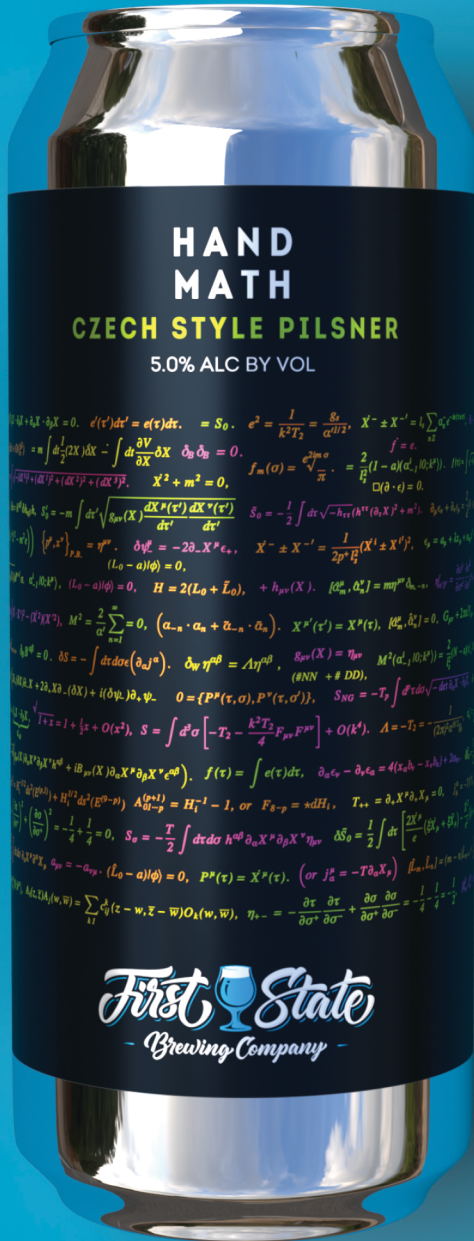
HAND
MATH
CZECH STYLE PILSNER
5.0% ALC BY VOL

$e(\tau')d\tau' = e(\tau)d\tau$. $= S_0$. $e^2 = \frac{1}{k^2 T_2} = \frac{8_s}{\alpha'^{1/2}}$, $X^- \pm X^{-\prime} = l_s \sum$

$= \int d\frac{1}{2}(2X)\delta X - \int d\tau \frac{\partial V}{\partial X}\delta X$ $\partial_B \partial_B = 0$. $f = e$.

$X^2 + m^2 = 0$, $f_m(\sigma) = e^{\frac{2\pi i m\sigma}{\pi}}$. $= \frac{2}{l_s^2}(1-a)(\alpha'_-, l0; k^a)$

$\Box(\partial \cdot \epsilon) = 0$.

$S_0' = -m\int d\tau' \sqrt{g_{\mu\nu}(X)\frac{dX^\mu(\tau')}{d\tau'}\frac{dX^\nu(\tau')}{d\tau'}}$ $\tilde{S}_0 = -\frac{1}{2}\int d\tau \sqrt{-h_{\tau\tau}}$

$= \eta^{\mu\nu}$. $\delta\psi^\mu_- = -2\partial_- X^\mu \epsilon_+$, $X^- \pm X^{-\prime} = \frac{1}{2p^+ l_s^2}(\dot{X}^I \pm X^{I\prime})^2$,

$(L_0 - a)|\phi\rangle = 0$, $(L_0 - a)|\phi\rangle = 0$, $H = 2(L_0 + \bar{L}_0)$, $+ h_{\mu\nu}(X)$. $[\alpha^\mu_m, \bar{\alpha}^\nu_n] = m\eta^{\mu\nu}\delta_{m,-n}$

$M^2 = \frac{2}{\alpha'}\sum_{n=1}^{\infty} = 0$, $(\alpha_{-n} \cdot \alpha_n + \tilde{\alpha}_{-n} \cdot \tilde{\alpha}_n)$. $X^{\mu'}(\tau') = X^\mu(\tau)$,

$\delta S = -\int d\sigma d\tau \epsilon(\partial_\alpha j^\alpha)$. $\delta_W \eta^{\alpha\beta} = \Lambda\eta^{\alpha\beta}$ $g_{\mu\nu}(X) = \eta_{\mu\nu}$ $M^2(\alpha'_-, l0; k^a)$

(#NN + # DD),

$+ i(\partial\psi_-)\partial_+\psi_-$ $0 = \{P^\mu(\tau,\sigma), P^\nu(\tau,\sigma')\}$, $S_{NG} = -T_p \int d^p\tau d\sigma \sqrt{-\det}$

$\sqrt{1+x} = 1 + \frac{1}{2}x + O(x^2)$, $S = \int d^3\sigma\left[-T_2 - \frac{k^2 T_2}{4}F_{\mu\nu}F^{\mu\nu}\right] + O(k^4)$. $\Lambda = -T_2 = \frac{1}{(2\pi)^2 \alpha'^3}$

$+ iB_{\mu\nu}(X)\partial_\alpha X^\mu \partial_\beta X^\nu \epsilon^{\alpha\beta}$. $f(\tau) = \int e(\tau)d\tau$, $\partial_\alpha\epsilon_\beta - \partial_\beta\epsilon_\alpha = 4(x_\alpha\delta_\beta - x_\beta\delta_\alpha)$

$A^{(p+1)}_{01-p} = H_1^{-1} - 1$, or $F_{8-p} = *dH_1$, $T_{++} = \partial_+ X^\mu \partial_+ X_\mu = 0$,

$= -\frac{1}{4} + \frac{1}{4} = 0$, $S_\sigma = -\frac{T}{2}\int d\tau d\sigma\, h^{\alpha\beta}\partial_\alpha X^\mu \partial_\beta X^\nu \eta_{\mu\nu}$ $\delta\tilde{S}_0 = \frac{1}{2}\int d\tau \left[\frac{2\dot{X}^\mu}{e}\right]$

$= -\alpha_{\nu\mu}$. $(\bar{L}_0 - a)|\phi\rangle = 0$, $P^\mu(\tau) = \dot{X}^\mu(\tau)$. (or $j^\alpha_\mu = -T\partial^\alpha X_\mu$)

$= \sum_{k,l} c^k_{ij}(z-w, \bar{z}-\bar{w})O_k(w,\bar{w})$, $\eta_{+-} = -\frac{\partial\tau}{\partial\sigma^+}\frac{\partial\tau}{\partial\sigma^-} + \frac{\partial\sigma}{\partial\sigma^+}\frac{\partial\sigma}{\partial\sigma^-} = -\frac{1}{4} - \frac{1}{4}$

First State
Brewing Company